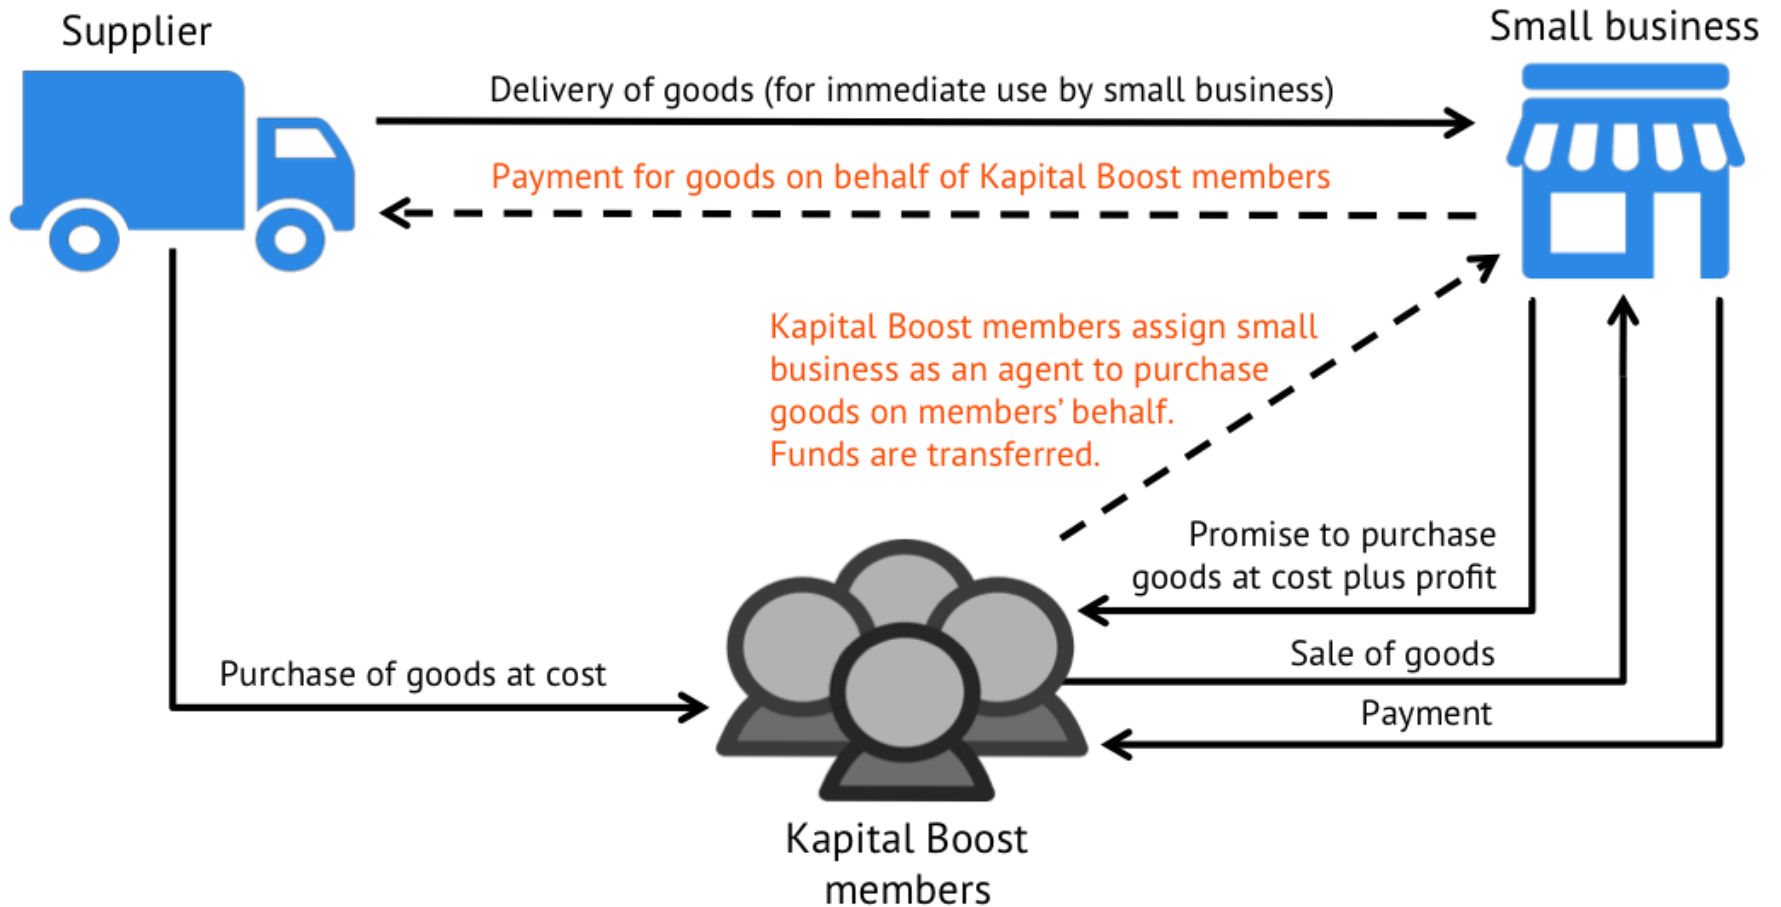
Supplier

Small business

Delivery of goods (for immediate use by small business)

Payment for goods on behalf of Kapital Boost members

Kapital Boost members assign small business as an agent to purchase goods on members' behalf. Funds are transferred.

Promise to purchase goods at cost plus profit

Sale of goods

Payment

Purchase of goods at cost

Kapital Boost members